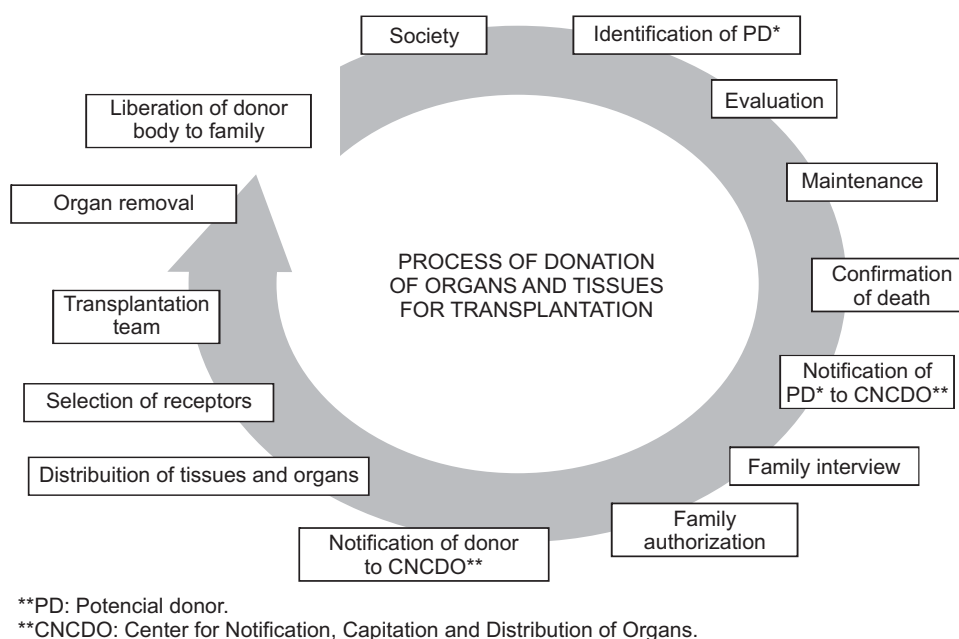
Society

Identification of PD*

Evaluation

Maintenance

Confirmation of death

Notification of PD* to CNCDO**

Family interview

Family authorization

Notification of donor to CNCDO**

Distribuition of tissues and organs

Selection of receptors

Transplantation team

Organ removal

Liberation of donor body to family

PROCESS OF DONATION OF ORGANS AND TISSUES FOR TRANSPLANTATION

**PD: Potencial donor.
**CNCDO: Center for Notification, Capitation and Distribution of Organs.